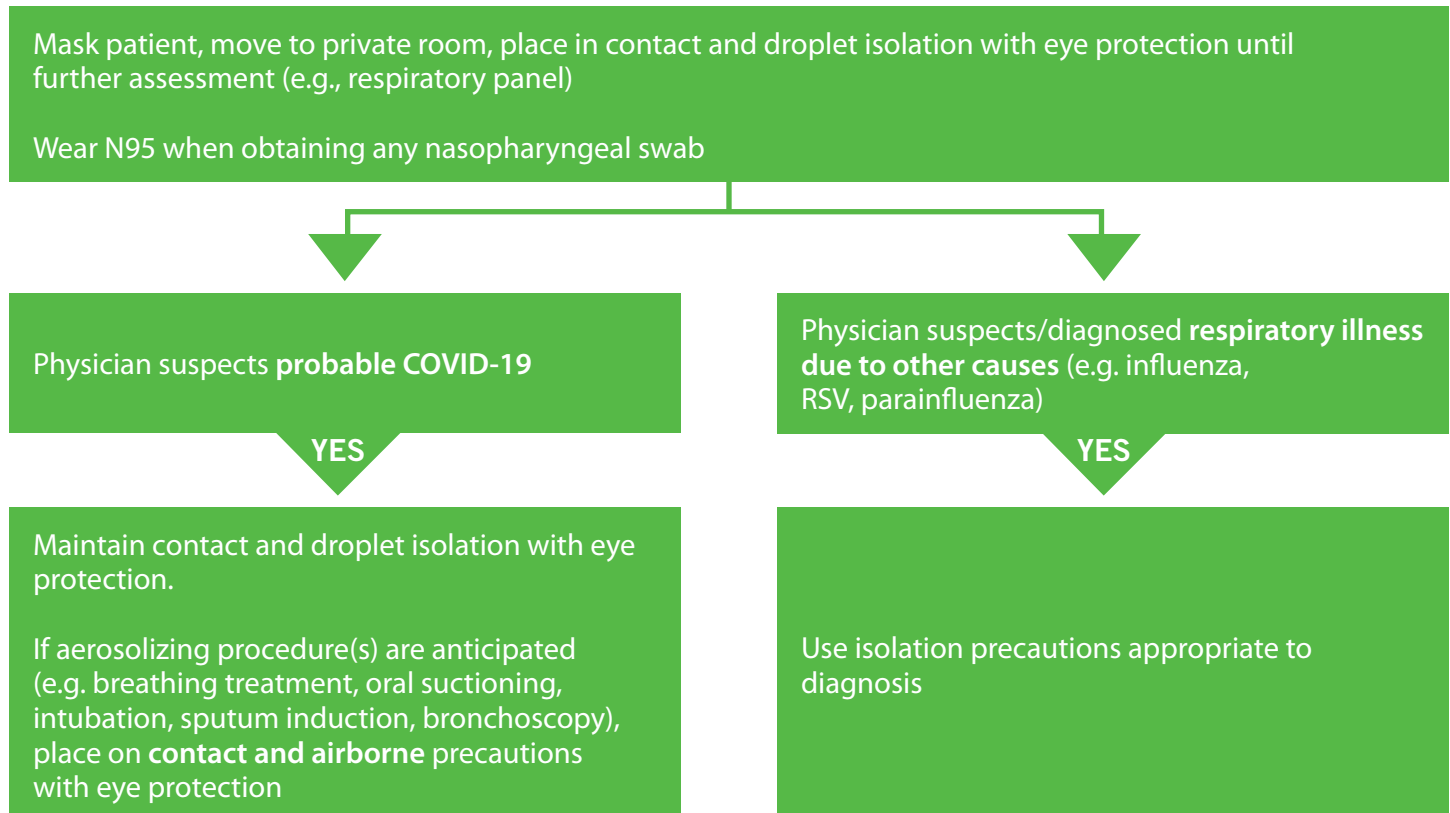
Mask patient, move to private room, place in contact and droplet isolation with eye protection until further assessment (e.g., respiratory panel)

Wear N95 when obtaining any nasopharyngeal swab

Physician suspects **probable COVID-19**

YES

Maintain contact and droplet isolation with eye protection.

If aerosolizing procedure(s) are anticipated (e.g. breathing treatment, oral suctioning, intubation, sputum induction, bronchoscopy), place on **contact and airborne** precautions with eye protection

Physician suspects/diagnosed **respiratory illness due to other causes** (e.g. influenza, RSV, parainfluenza)

YES

Use isolation precautions appropriate to diagnosis